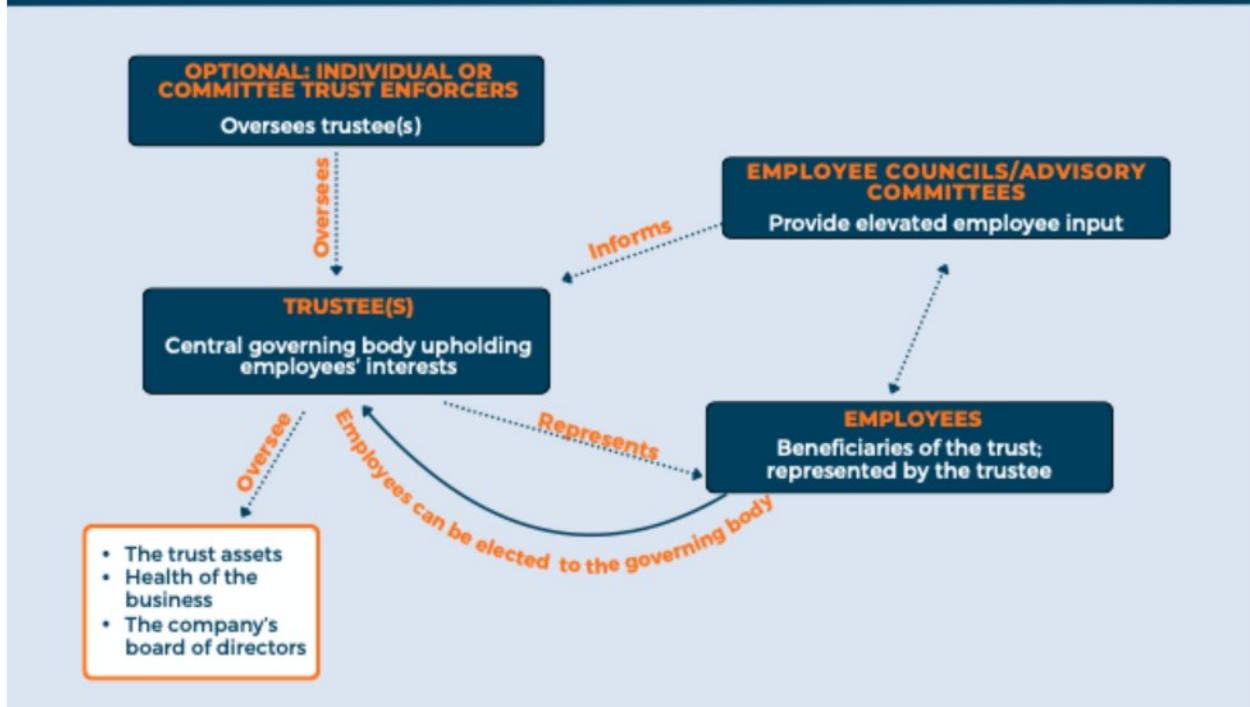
OPTIONAL: INDIVIDUAL OR COMMITTEE TRUST ENFORCERS
Oversees trustee(s)

Oversees

EMPLOYEE COUNCILS/ADVISORY COMMITTEES
Provide elevated employee input

Informs

TRUSTEE(S)
Central governing body upholding employees' interests

Represents

EMPLOYEES
Beneficiaries of the trust; represented by the trustee

Oversee

Employees can be elected to the governing body

- The trust assets
- Health of the business
- The company's board of directors